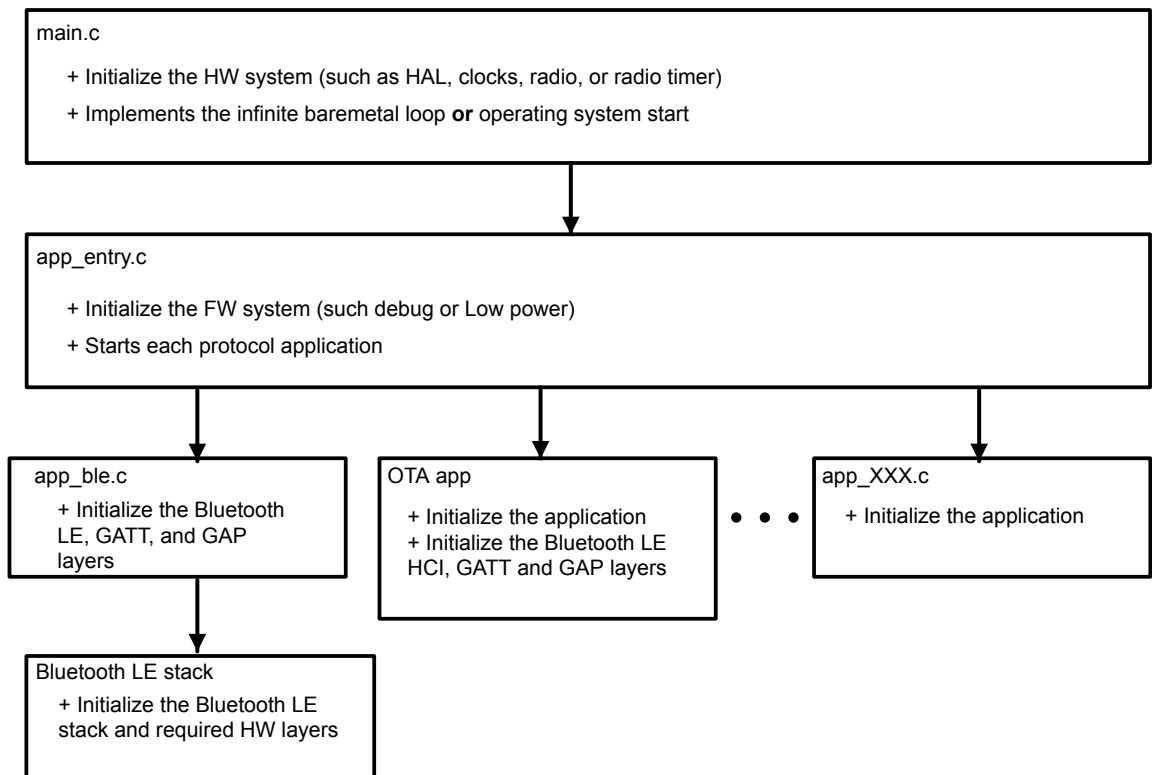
main.c

+ Initialize the HW system (such as HAL, clocks, radio, or radio timer)

+ Implements the infinite baremetal loop **or** operating system start

app_entry.c

+ Initialize the FW system (such debug or Low power)

+ Starts each protocol application

app_ble.c

+ Initialize the Bluetooth LE, GATT, and GAP layers

OTA app

+ Initialize the application
+ Initialize the Bluetooth LE HCI, GATT and GAP layers

app_XXX.c

+ Initialize the application

Bluetooth LE stack

+ Initialize the Bluetooth LE stack and required HW layers